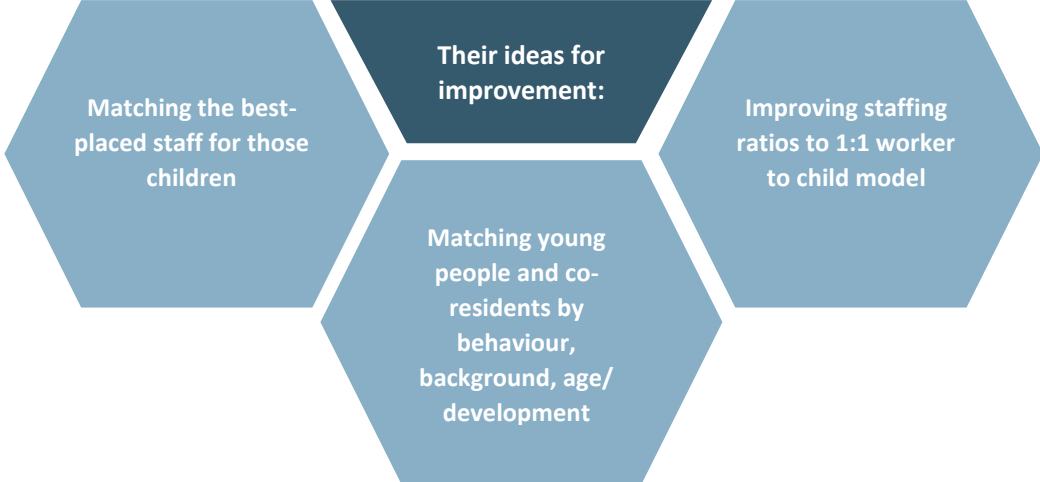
Their ideas for improvement:

Matching the best-placed staff for those children

Improving staffing ratios to 1:1 worker to child model

Matching young people and co-residents by behaviour, background, age/ development